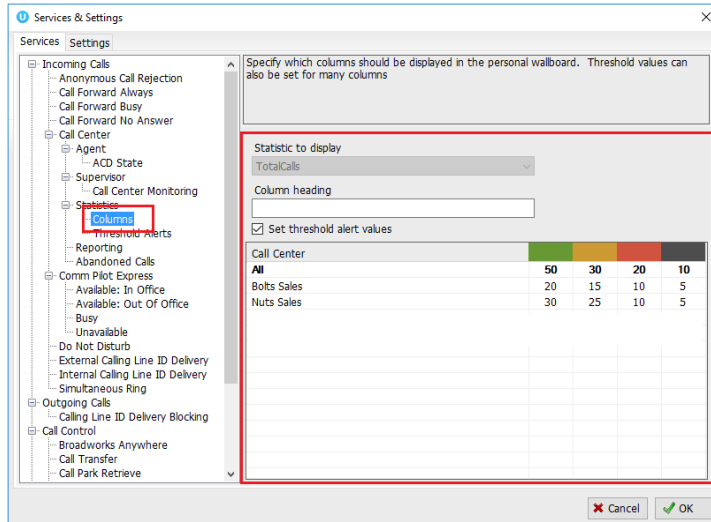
Services & Settings

Services | Settings

Incoming Calls
Anonymous Call Rejection
Call Forward Always
Call Forward Busy
Call Forward No Answer
Call Center
Agent
ACD State
Supervisor
Call Center Monitoring
Statistics
Columns
Threshold Alerts
Reporting
Abandoned Calls
Comm Pilot Express
Available: In Office
Available: Out Of Office
Busy
Unavailable
Do Not Disturb
External Calling Line ID Delivery
Internal Calling Line ID Delivery
Simultaneous Ring
Outgoing Calls
Calling Line ID Delivery Blocking
Call Control
Broadworks Anywhere
Call Transfer
Call Park Retrieve

Specify which columns should be displayed in the personal wallboard. Threshold values can also be set for many columns

Statistic to display
TotalCalls
Column heading

Set threshold alert values

| Call Center | | | | |
|---|---|---|---|---|
| All | 50 | 30 | 20 | 10 |
| Bolts Sales | 20 | 15 | 10 | 5 |
| Nuts Sales | 30 | 25 | 10 | 5 |

Cancel
OK